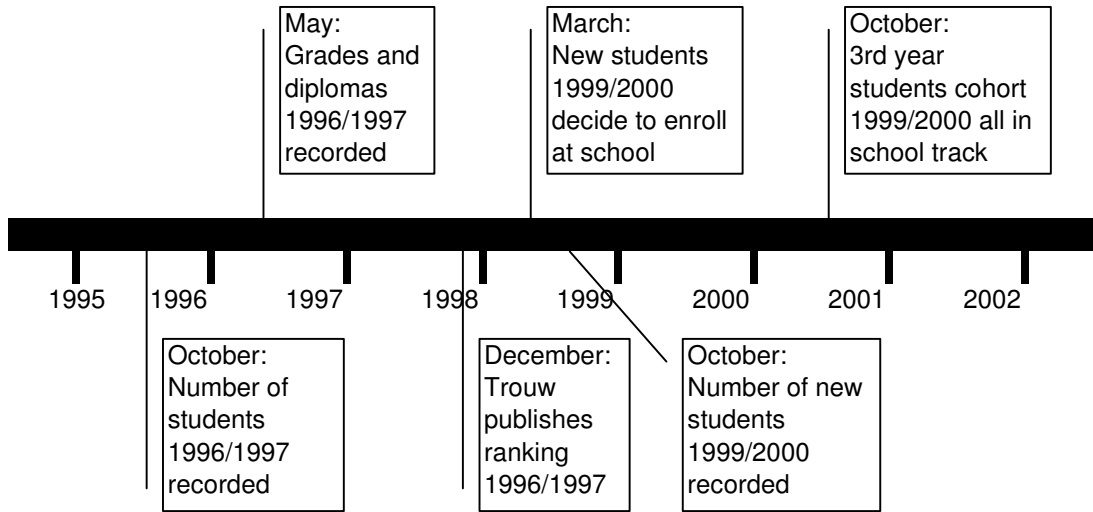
May:
Grades and diplomas 1996/1997 recorded

March:
New students 1999/2000 decide to enroll at school

October:
3rd year students cohort 1999/2000 all in school track

1995 1996 1997 1998 1999 2000 2001 2002

October:
Number of students 1996/1997 recorded

December:
Trouw publishes ranking 1996/1997

October:
Number of new students 1999/2000 recorded